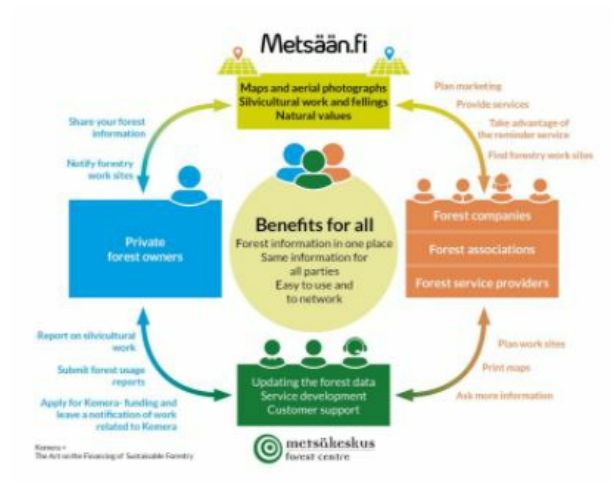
Metsään.fi

Maps and aerial photographs
Silvicultural work and fellings
Natural values

Share your forest information

Notify forestry work sites

Plan marketing

Provide services

Take advantage of the reminder service

Find forestry work sites

Private forest owners

Benefits for all
Forest information in one place
Same information for all parties
Easy to use and to network

Forest companies

Forest associations

Forest service providers

Report on silvicultural work

Submit forest usage reports

Apply for Kemera- funding and leave a notification of work related to Kemera

Updating the forest data
Service development
Customer support

Plan work sites

Print maps

Ask more information

Kemera =
The Act on the Financing of Sustainable Forestry

metsäkeskus
forest centre